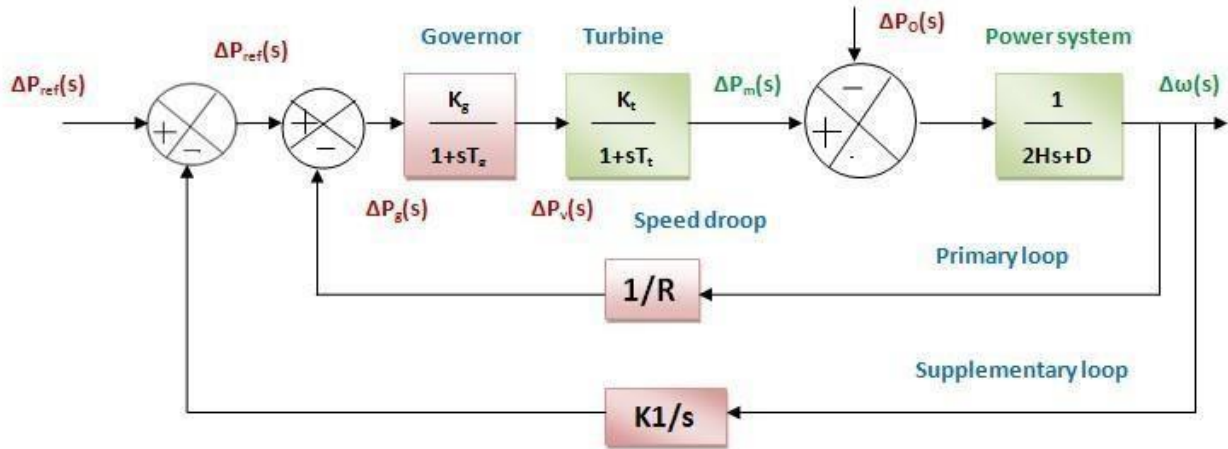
$\Delta P_{ref}(s)$

$\Delta P_{ref}(s)$

Governor

Turbine

$\Delta P_O(s)$

Power system

+

−

+

−

$\frac{K_g}{1+sT_g}$

$\frac{K_t}{1+sT_t}$

$\Delta P_m(s)$

−

+

$\frac{1}{2Hs+D}$

$\Delta\omega(s)$

$\Delta P_g(s)$

$\Delta P_v(s)$

Speed droop

Primary loop

1/R

Supplementary loop

K1/s